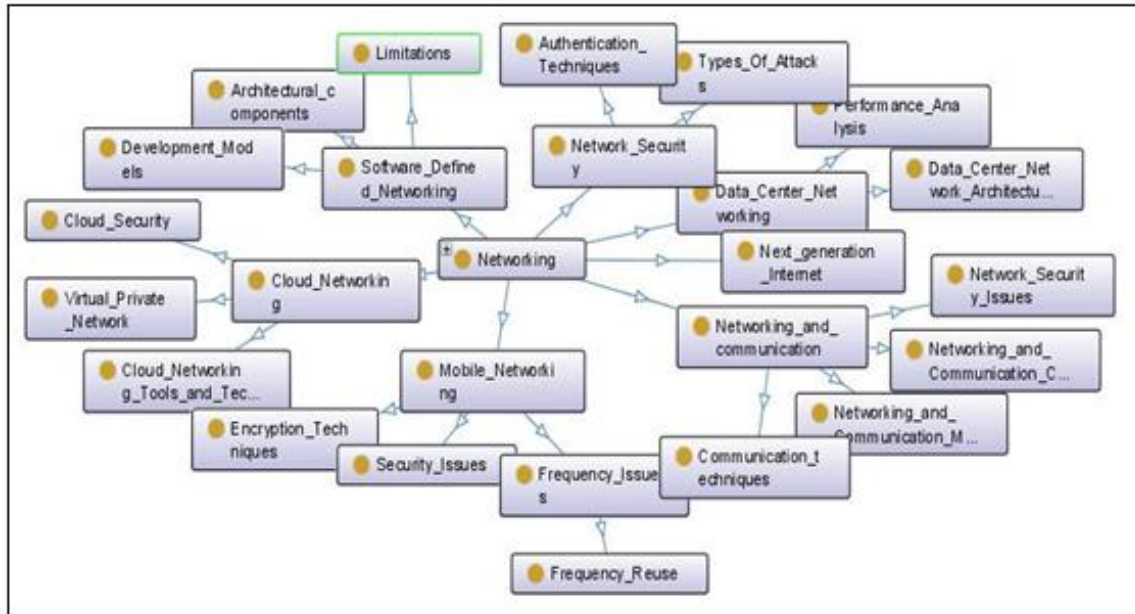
Limitations
Authentication_Techniques
Types_Of_Attacks
Architectural_components
Performance_Analysis
Development_Models
Software_Defined_Networking
Network_Security
Data_Center_Network_Architectu...
Data_Center_Networking
Cloud_Security
Networking
Next_generation_Internet
Cloud_Networking
Network_Security_Issues
Virtual_Private_Network
Networking_and_communication
Networking_and_Communication_C...
Cloud_Networking_Tools_and_Tec...
Mobile_Networking
Networking_and_Communication_M...
Encryption_Techniques
Communication_techniques
Security_Issues
Frequency_Issues
Frequency_Reuse